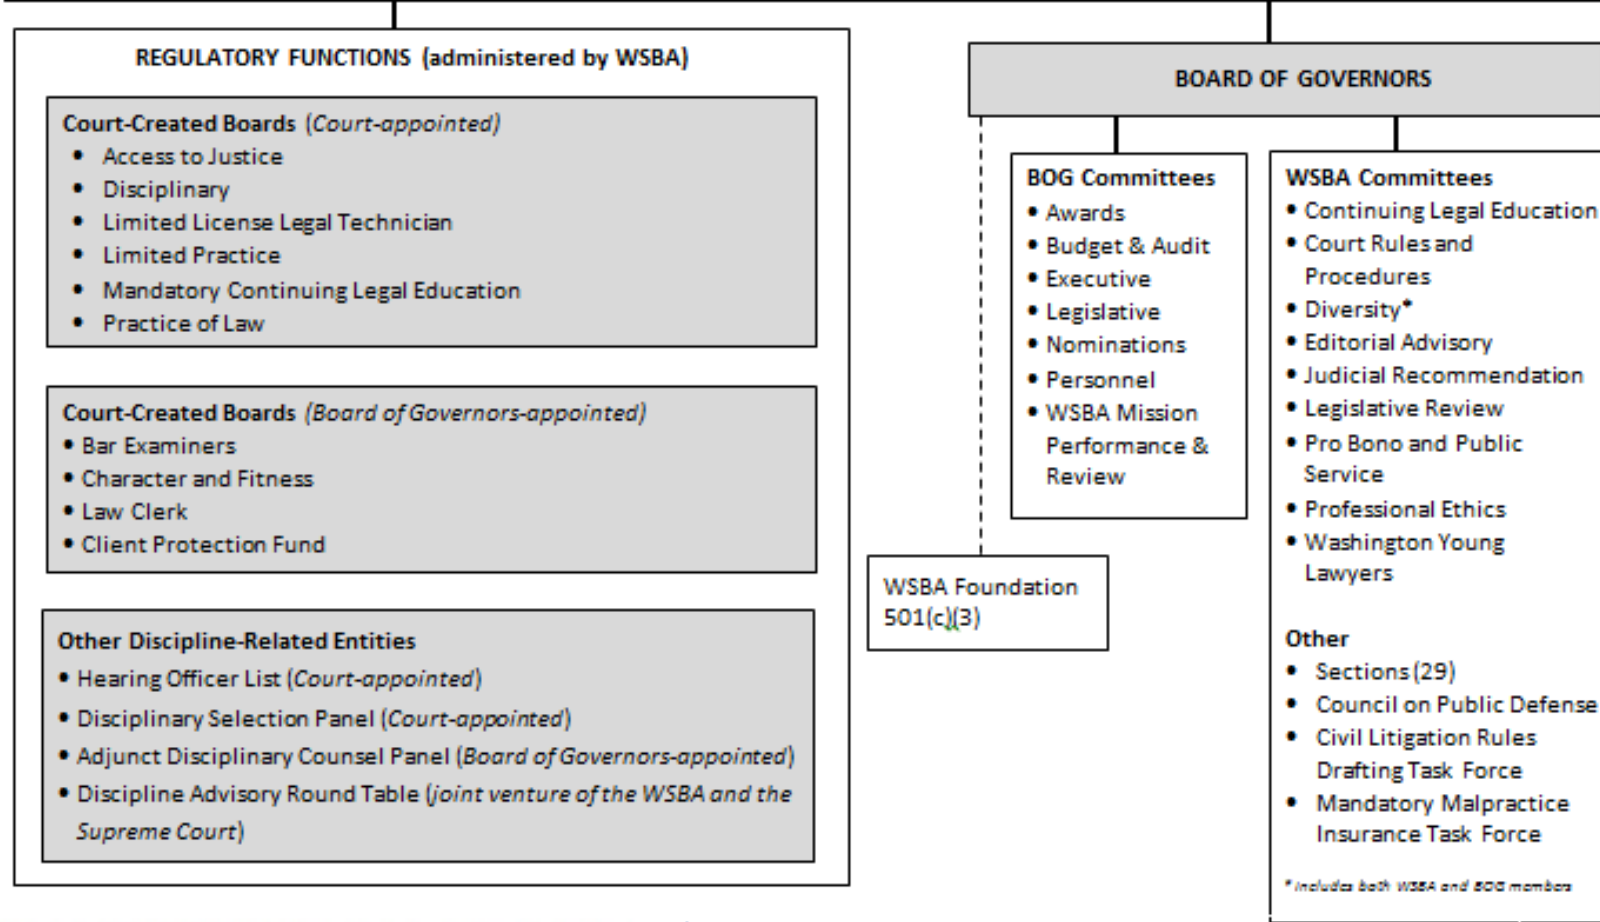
REGULATORY FUNCTIONS (administered by WSBA)

Court-Created Boards (Court-appointed)
- Access to Justice
- Disciplinary
- Limited License Legal Technician
- Limited Practice
- Mandatory Continuing Legal Education
- Practice of Law

Court-Created Boards (Board of Governors-appointed)
- Bar Examiners
- Character and Fitness
- Law Clerk
- Client Protection Fund

Other Discipline-Related Entities
- Hearing Officer List (Court-appointed)
- Disciplinary Selection Panel (Court-appointed)
- Adjunct Disciplinary Counsel Panel (Board of Governors-appointed)
- Discipline Advisory Round Table (joint venture of the WSBA and the Supreme Court)

BOARD OF GOVERNORS

BOG Committees
- Awards
- Budget & Audit
- Executive
- Legislative
- Nominations
- Personnel
- WSBA Mission Performance & Review

WSBA Foundation 501(c)(3)

WSBA Committees
- Continuing Legal Education
- Court Rules and Procedures
- Diversity*
- Editorial Advisory
- Judicial Recommendation
- Legislative Review
- Pro Bono and Public Service
- Professional Ethics
- Washington Young Lawyers

Other
- Sections (29)
- Council on Public Defense
- Civil Litigation Rules Drafting Task Force
- Mandatory Malpractice Insurance Task Force

* includes both WSBA and BOG members